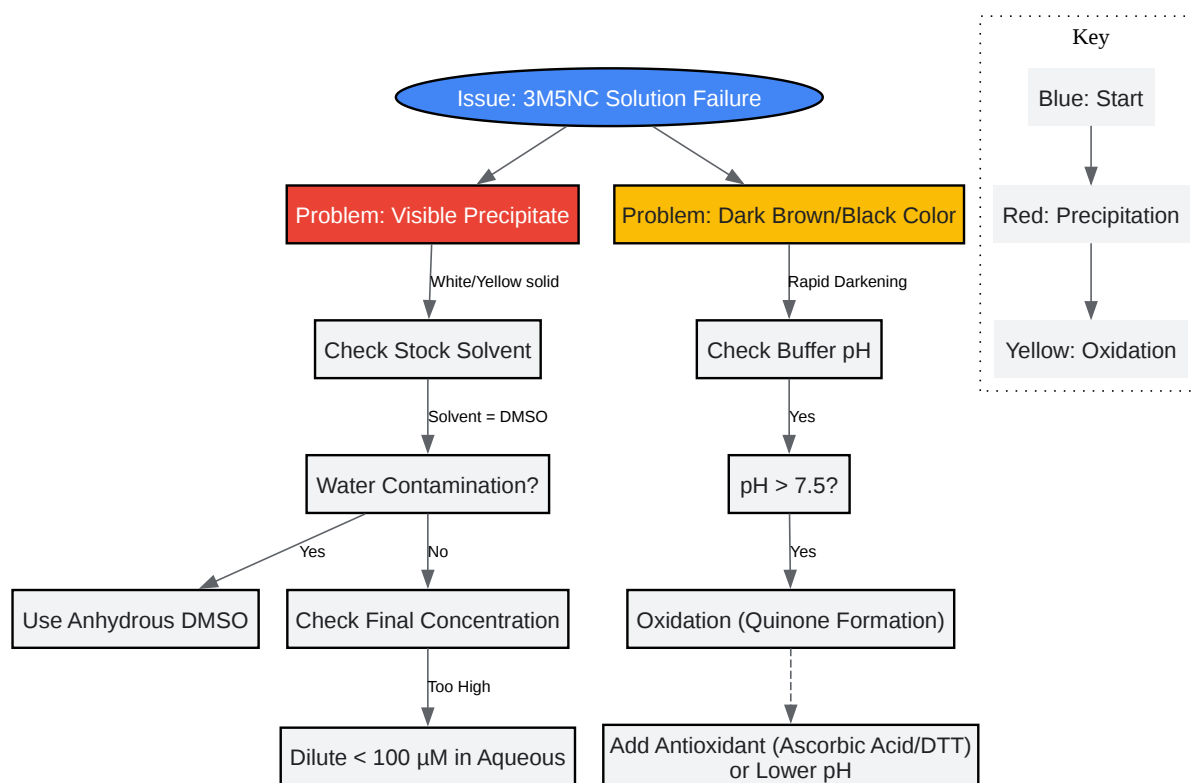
Issue: 3M5NC Solution Failure

Problem: Visible Precipitate

White/Yellow solid

Check Stock Solvent

Solvent = DMSO

Water Contamination?

Yes

Use Anhydrous DMSO

No

Check Final Concentration

Too High

Dilute < 100 µM in Aqueous

Problem: Dark Brown/Black Color

Rapid Darkening

Check Buffer pH

Yes

pH > 7.5?

Yes

Oxidation (Quinone Formation)

Add Antioxidant (Ascorbic Acid/DTT) or Lower pH

Key

Blue: Start

Red: Precipitation

Yellow: Oxidation